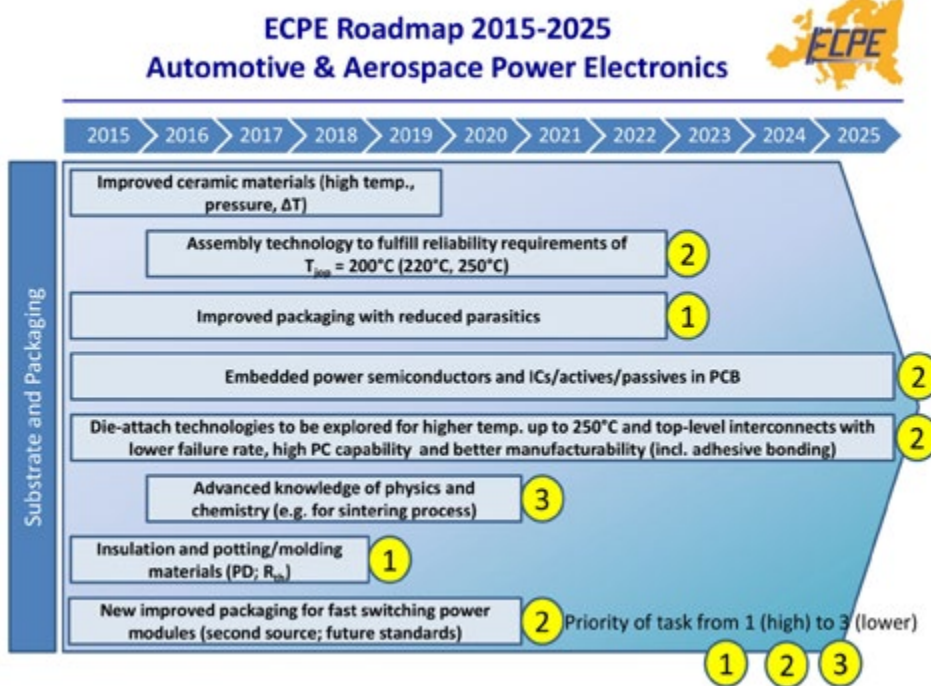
ECPE Roadmap 2015-2025
Automotive & Aerospace Power Electronics

ECPE

2015 2016 2017 2018 2019 2020 2021 2022 2023 2024 2025

Substrate and Packaging

Improved ceramic materials (high temp., pressure, ΔT)

Assembly technology to fulfill reliability requirements of $T_{jop}$ = 200°C (220°C, 250°C)

2

Improved packaging with reduced parasitics

1

Embedded power semiconductors and ICs/actives/passives in PCB

2

Die-attach technologies to be explored for higher temp. up to 250°C and top-level interconnects with lower failure rate, high PC capability and better manufacturability (incl. adhesive bonding)

2

Advanced knowledge of physics and chemistry (e.g. for sintering process)

3

Insulation and potting/molding materials (PD; $R_{th}$)

1

New improved packaging for fast switching power modules (second source; future standards)

2

Priority of task from 1 (high) to 3 (lower)

1 2 3